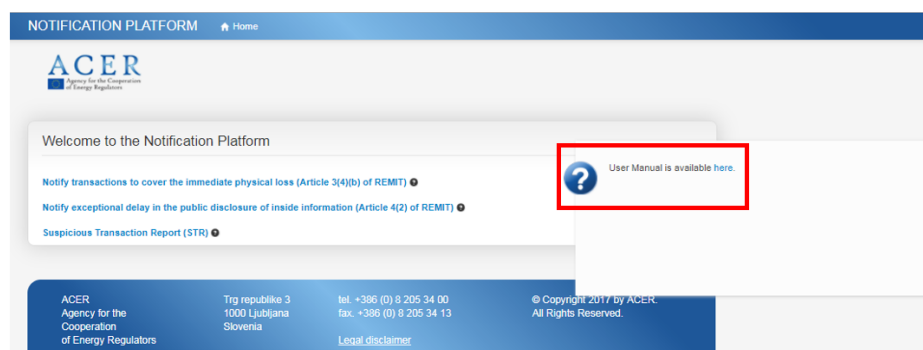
NOTIFICATION PLATFORM Home

ACER
Agency for the Cooperation of Energy Regulators

Welcome to the Notification Platform

Notify transactions to cover the immediate physical loss (Article 3(4)(b) of REMIT)

Notify exceptional delay in the public disclosure of inside information (Article 4(2) of REMIT)

Suspicious Transaction Report (STR)

User Manual is available here.

ACER
Agency for the Cooperation of Energy Regulators

Trg republike 3
1000 Ljubljana
Slovenia

tel. +386 (0) 8 205 34 00
fax. +386 (0) 8 205 34 13

Legal disclaimer

© Copyright 2017 by ACER.
All Rights Reserved.